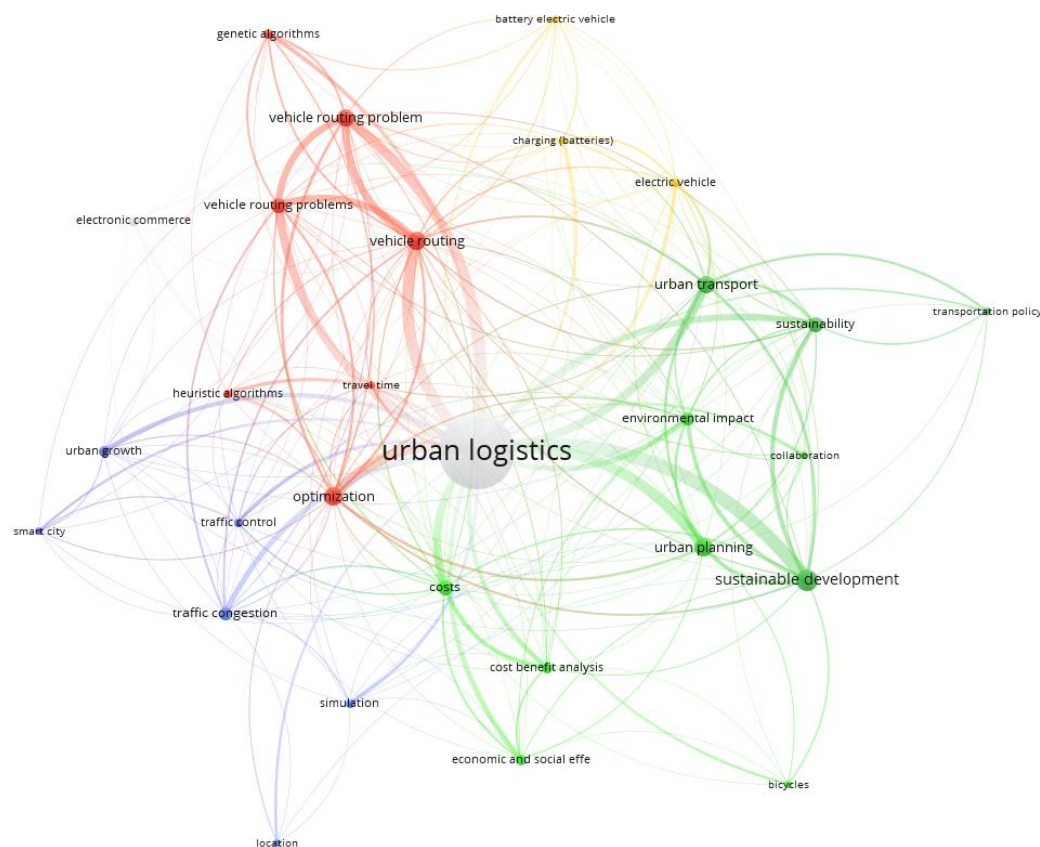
battery electric vehicle
genetic algorithms
vehicle routing problem
charging (batteries)
electric vehicle
vehicle routing problems
electronic commerce
vehicle routing
urban transport
sustainability
transportation policy
heuristic algorithms
travel time
environmental impact
urban growth
urban logistics
collaboration
optimization
smart city
traffic control
urban planning
sustainable development
costs
traffic congestion
cost benefit analysis
simulation
economic and social effe
bicycles
location